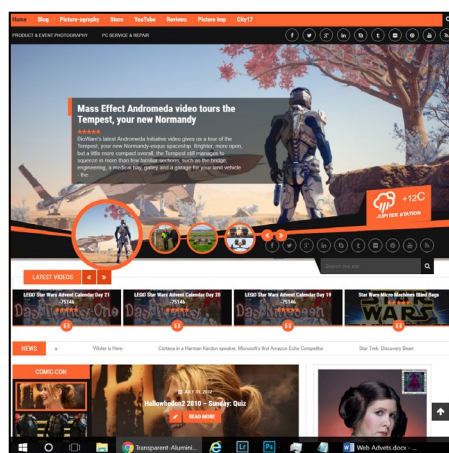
Home Blog Picture-ography Store YouTube Reviews Picture Imp City17

PRODUCT & EVENT PHOTOGRAPHY PC SERVICE & REPAIR

Mass Effect Andromeda video tours the Tempest, your new Normandy

BioWare's latest Andromeda Initiative video gives us a tour of the Tempest, your new Normandy-esque spaceship. Brighter, more open, but a little more compact overall, the Tempest still manages to squeeze in more than few familiar sections, such as the bridge, engineering, a medical bay, galley and a garage for your land vehicle - the...

+12C
JUPITER STATION

Search this site

LATEST VIDEOS

LEGO Star Wars Advent Calendar Day 21 - 75146
LEGO Star Wars Advent Calendar Day 20 - 75146
LEGO Star Wars Advent Calendar Day 19 - 75146
Star Wars Micro Machines Giant Saga

NEWS

Winter is Here
Cortana in a Harman Kardon speaker, Microsoft's first Amazon Echo Competitor
Star Trek: Discovery Been

COMIC-CON

JULY 19, 2017
Halloweekend 2016 – Sunday: Quiz
READ MORE

Transparent-Alumini...
Web Adverts.docx - ...